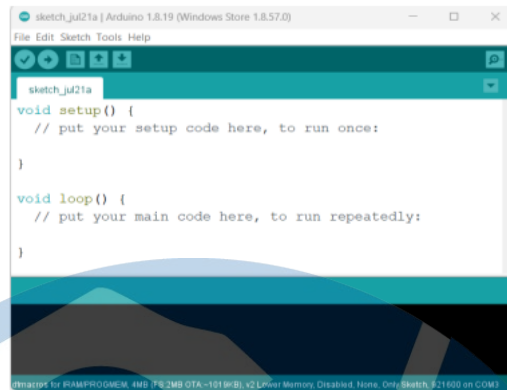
sketch_jul21a | Arduino 1.8.19 (Windows Store 1.8.57.0)

File Edit Sketch Tools Help

sketch_jul21a

void setup() {
  // put your setup code here, to run once:

}

void loop() {
  // put your main code here, to run repeatedly:

}

dmacros for IRAM/PROGMEM, 4MB (FS:2MB OTA:~1019KB), v2 Lower Memory, Disabled, None, Only Sketch, 921600 on COM3